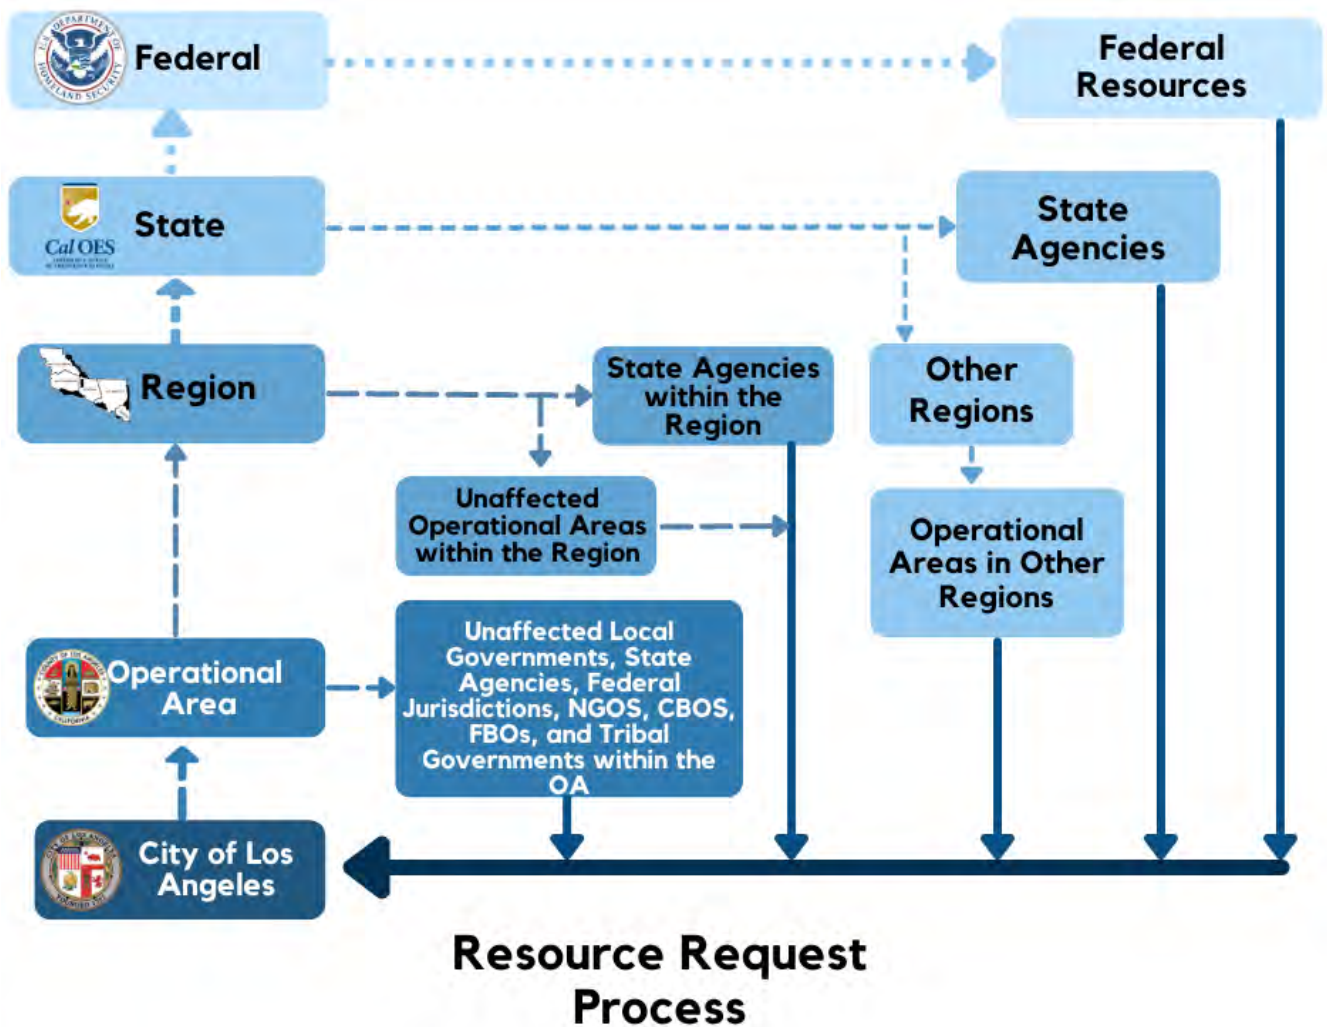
Federal

Federal Resources

State

Cal OES

State Agencies

Region

State Agencies within the Region

Other Regions

Unaffected Operational Areas within the Region

Operational Areas in Other Regions

Operational Area

Unaffected Local Governments, State Agencies, Federal Jurisdictions, NGOS, CBOS, FBOs, and Tribal Governments within the OA

City of Los Angeles

Resource Request Process